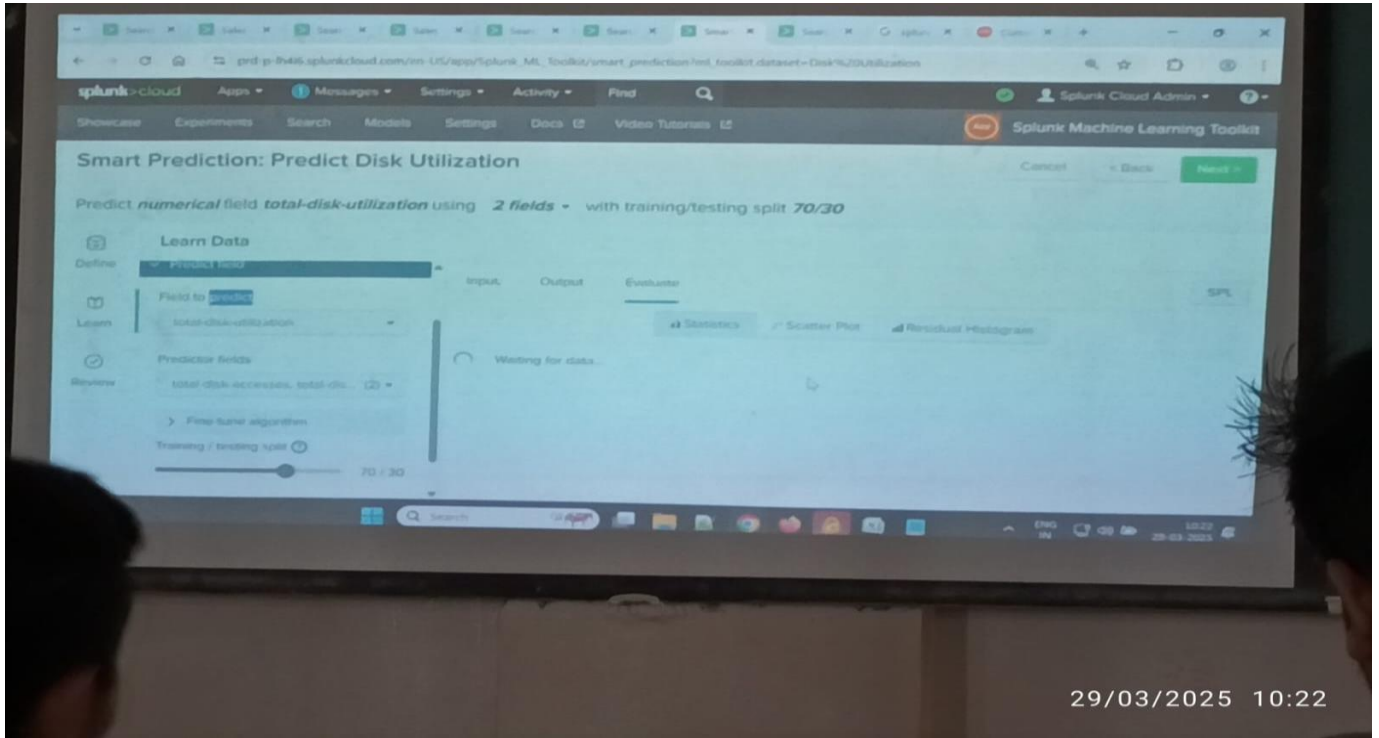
prd-p-fh46.splunkcloud.com/en-US/app/Splunk_ML_Toolkit/smart_prediction?ml_toolkit.dataset=Disk%20Utilization

splunk>cloud Apps ▾ Messages ▾ Settings ▾ Activity ▾ Find

Splunk Cloud Admin ▾

Showcase Experiments Search Models Settings Docs Video Tutorials

Splunk Machine Learning Toolkit

Smart Prediction: Predict Disk Utilization

Cancel < Back Next >

Predict numerical field total-disk-utilization using 2 fields ▾ with training/testing split 70/30

Define

Learn

Review

Learn Data

Predict field

Field to predict

total-disk-utilization

Predictor fields

total-disk-accesses, total-dis... (2) ▾

> Fine-tune algorithm

Training / testing split

70 / 30

Input Output Evaluate

SPL

Statistics Scatter Plot Residual Histogram

Waiting for data...

Search

ENG IN

10:22 29-03-2025

29/03/2025 10:22